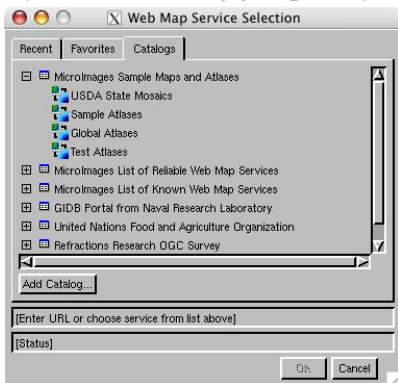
Web Map Service Selection

Recent | Favorites | Catalogs

MicroImages Sample Maps and Atlases
USDA State Mosaics
Sample Atlases
Global Atlases
Test Atlases
MicroImages List of Reliable Web Map Services
MicroImages List of Known Web Map Services
GIDB Portal from Naval Research Laboratory
United Nations Food and Agriculture Organization
Refractions Research OGC Survey

Add Catalog...

[Enter URL or choose service from list above]

[Status]

OK Cancel